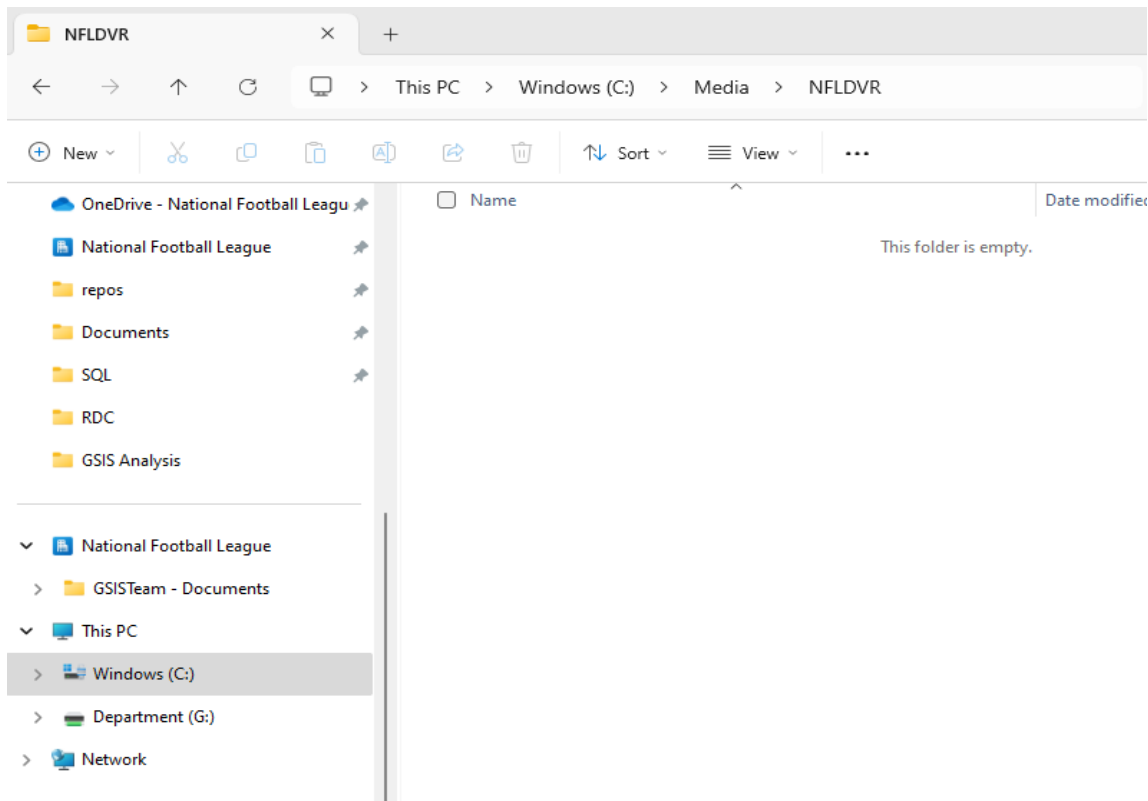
NFLDVR ×  +

This PC > Windows (C:) > Media > NFLDVR

New Sort View ...

OneDrive - National Football Leagu
National Football League
repos
Documents
SQL
RDC
GSIS Analysis

National Football League
GSISTeam - Documents
This PC
Windows (C:)
Department (G:)
Network

Name
Date modifie
This folder is empty.